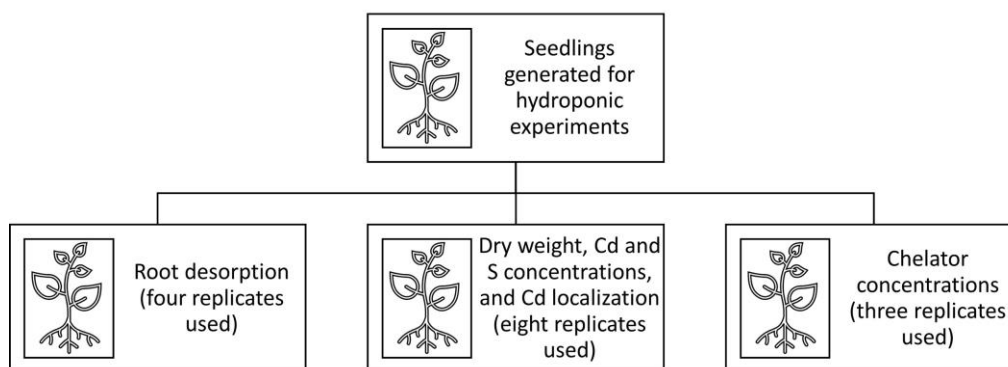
Seedlings generated for hydroponic experiments

Root desorption (four replicates used)

Dry weight, Cd and S concentrations, and Cd localization (eight replicates used)

Chelator concentrations (three replicates used)